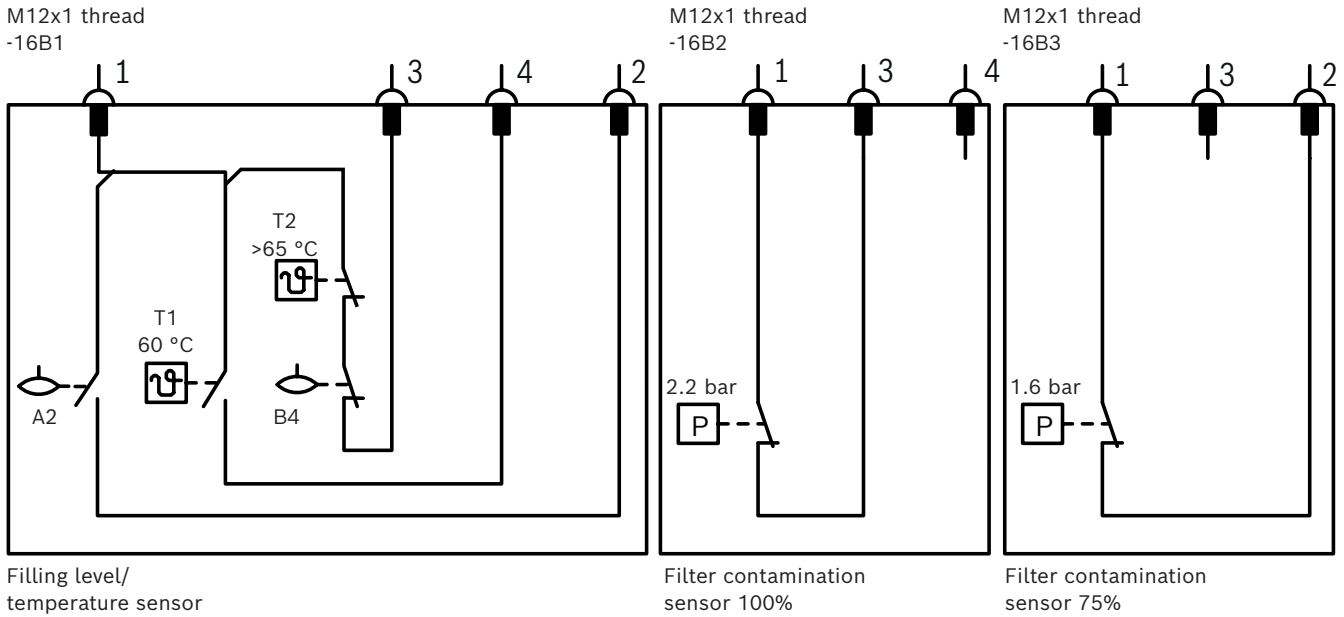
M12x1 thread
-16B1

1 3 4 2

T2
>65 °C

T1
60 °C

A2

B4

Filling level/
temperature sensor

M12x1 thread
-16B2

1 3 4

2.2 bar

P

Filter contamination
sensor 100%

M12x1 thread
-16B3

1 3 2

1.6 bar

P

Filter contamination
sensor 75%